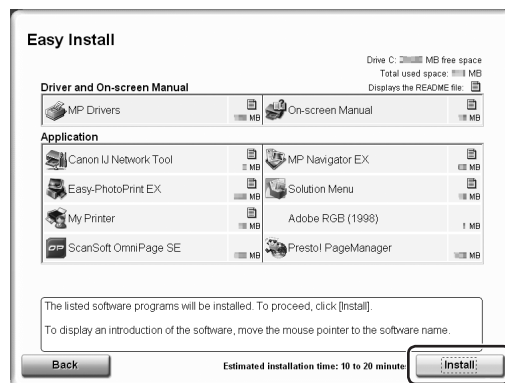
Easy Install

Drive C: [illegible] MB free space
Total used space: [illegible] MB
Displays the README file:

Driver and On-screen Manual

| MP Drivers | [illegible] MB | On-screen Manual | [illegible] MB |
|---|---|---|---|

Application

| Canon IJ Network Tool | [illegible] MB | MP Navigator EX | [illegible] MB |
|---|---|---|---|
| Easy-PhotoPrint EX | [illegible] MB | Solution Menu | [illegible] MB |
| My Printer | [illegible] MB | Adobe RGB (1998) | 1 MB |
| ScanSoft OmniPage SE | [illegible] MB | Presto! PageManager | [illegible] MB |

The listed software programs will be installed. To proceed, click [Install].

To display an introduction of the software, move the mouse pointer to the software name.

Back

Estimated installation time: 10 to 20 minutes

Install